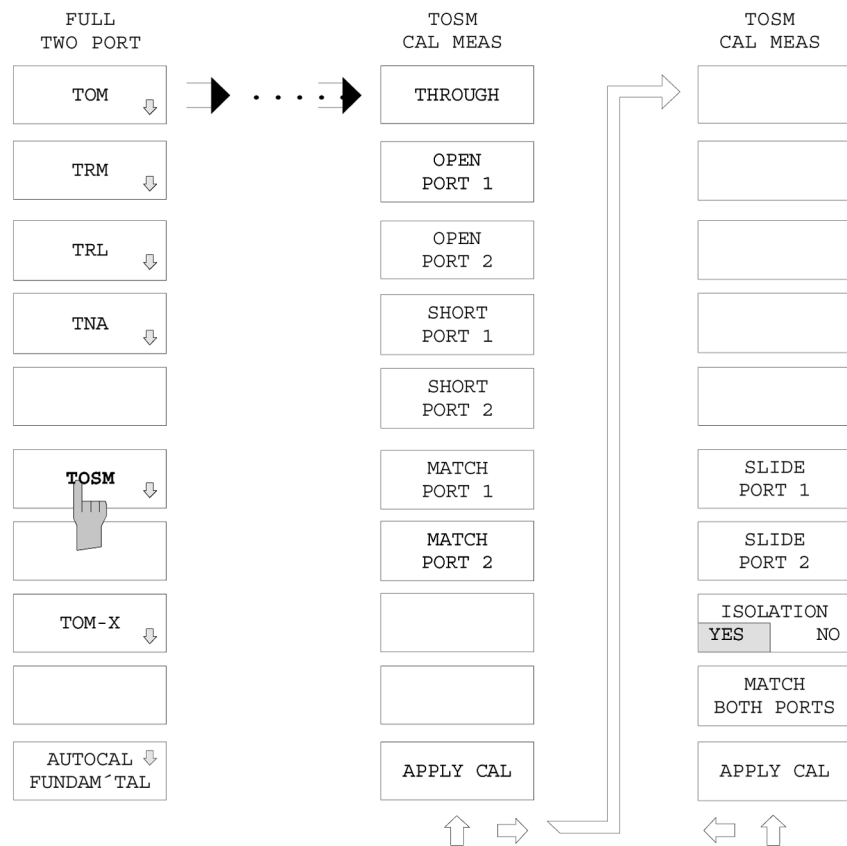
FULL TWO PORT

TOM

TRM

TRL

TNA

TOSM

TOM-X

AUTOCAL FUNDAM´TAL

TOSM CAL MEAS

THROUGH

OPEN PORT 1

OPEN PORT 2

SHORT PORT 1

SHORT PORT 2

MATCH PORT 1

MATCH PORT 2

APPLY CAL

TOSM CAL MEAS

SLIDE PORT 1

SLIDE PORT 2

ISOLATION
YES NO

MATCH BOTH PORTS

APPLY CAL